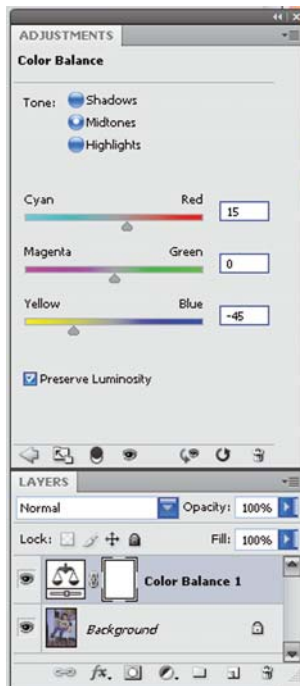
ADJUSTMENTS

Color Balance

Tone: Shadows
Midtones
Highlights

Cyan Red 15

Magenta Green 0

Yellow Blue -45

Preserve Luminosity

LAYERS

Normal Opacity: 100%

Lock: Fill: 100%

Color Balance 1

Background